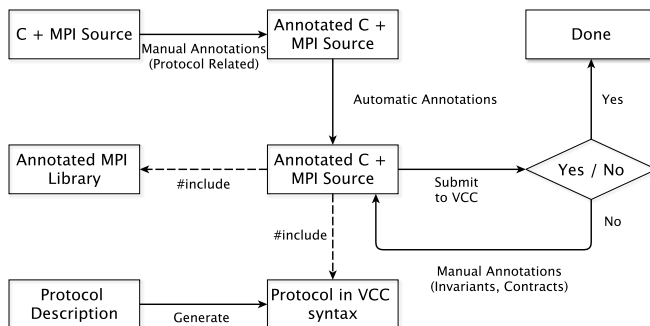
C + MPI Source

Manual Annotations (Protocol Related)

Annotated C + MPI Source

Done

Automatic Annotations

Yes

Annotated MPI Library

#include

Annotated C + MPI Source

Submit to VCC

Yes / No

No

#include

Manual Annotations (Invariants, Contracts)

Protocol Description

Generate

Protocol in VCC syntax